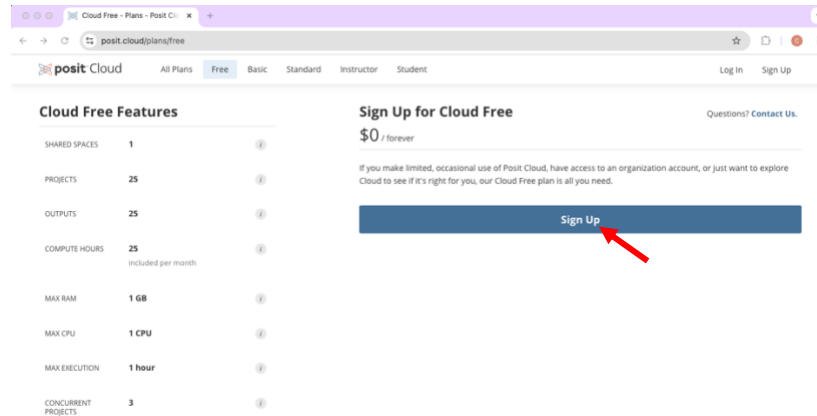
Cloud Free - Plans - Posit Cl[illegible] ×

posit.cloud/plans/free

posit Cloud All Plans Free Basic Standard Instructor Student Log In Sign Up

Cloud Free Features

| | | |
|---|---|---|
| SHARED SPACES | 1 | i |
| PROJECTS | 25 | i |
| OUTPUTS | 25 | i |
| COMPUTE HOURS | 25 included per month | i |
| MAX RAM | 1 GB | i |
| MAX CPU | 1 CPU | i |
| MAX EXECUTION | 1 hour | i |
| CONCURRENT PROJECTS | 3 | i |

Sign Up for Cloud Free

Questions? Contact Us.

$0 / forever

If you make limited, occasional use of Posit Cloud, have access to an organization account, or just want to explore Cloud to see if it's right for you, our Cloud Free plan is all you need.

Sign Up